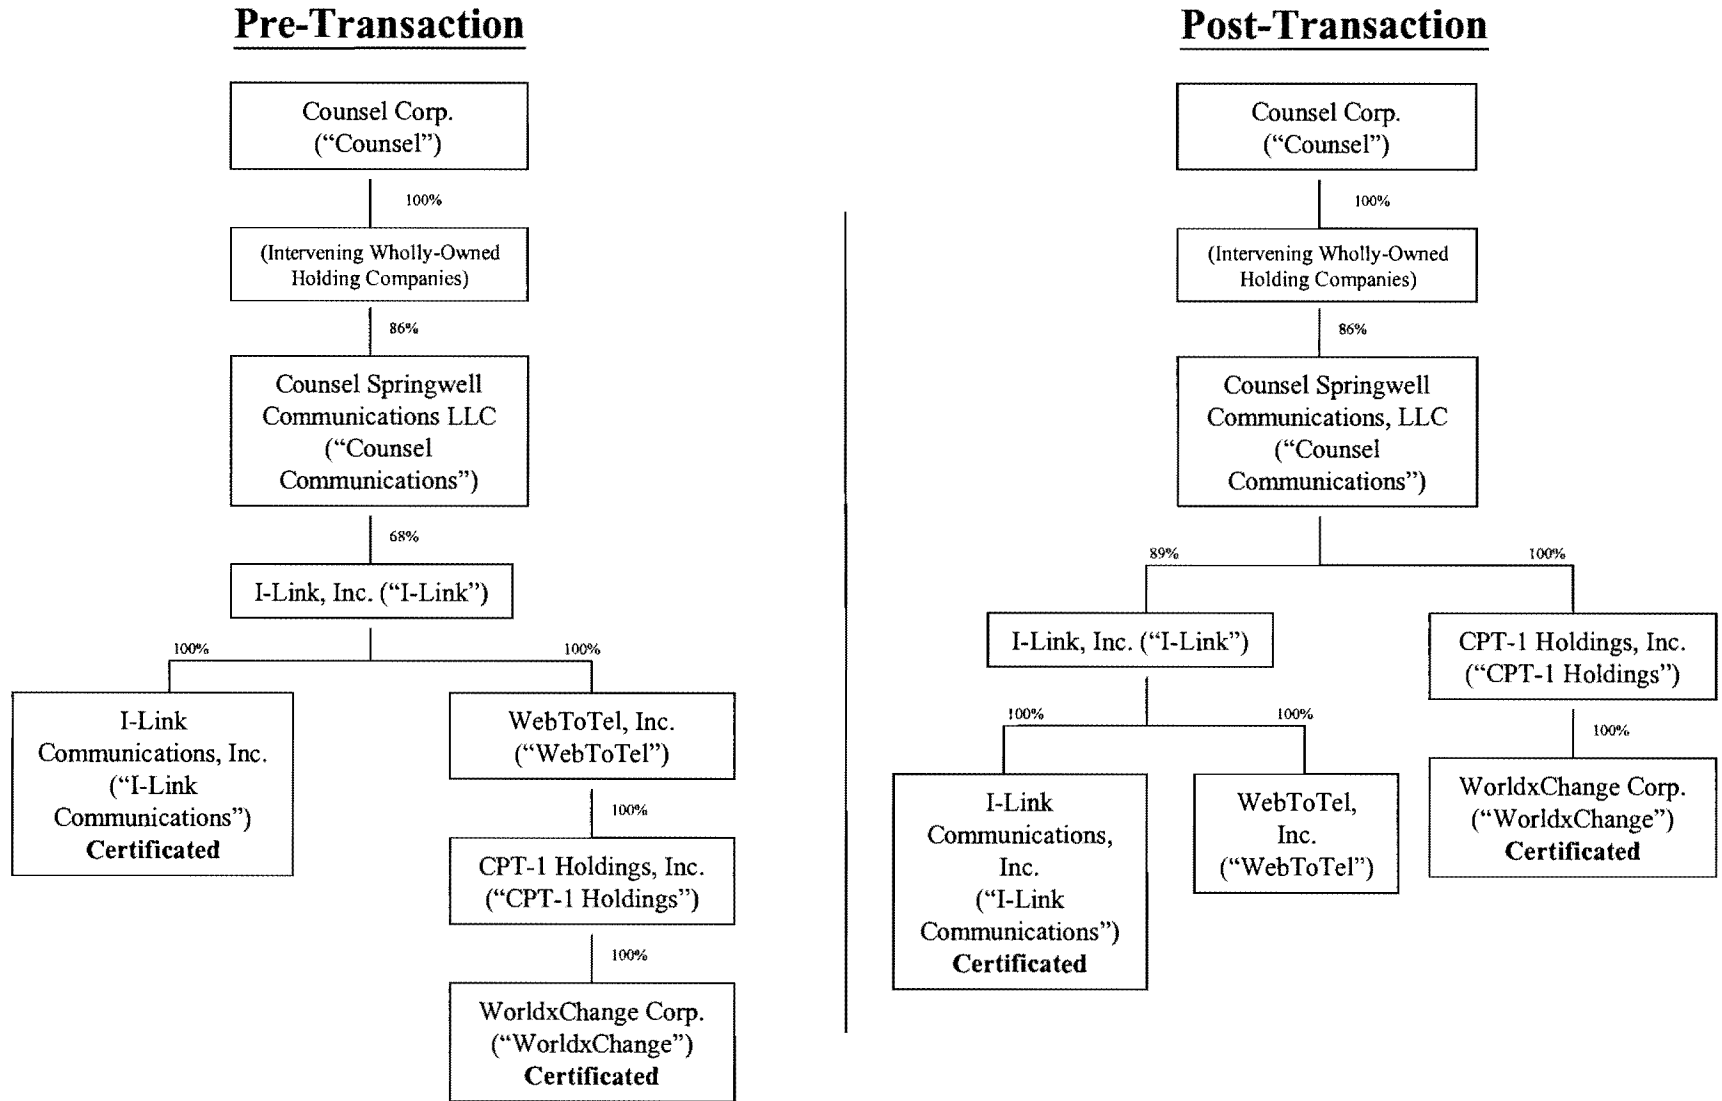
Pre-Transaction

Counsel Corp. ("Counsel")

100%

(Intervening Wholly-Owned Holding Companies)

86%

Counsel Springwell Communications LLC ("Counsel Communications")

68%

I-Link, Inc. ("I-Link")

100%

100%

I-Link Communications, Inc. ("I-Link Communications") **Certificated**

WebToTel, Inc. ("WebToTel")

100%

CPT-1 Holdings, Inc. ("CPT-1 Holdings")

100%

WorldxChange Corp. ("WorldxChange") **Certificated**

Post-Transaction

Counsel Corp. ("Counsel")

100%

(Intervening Wholly-Owned Holding Companies)

86%

Counsel Springwell Communications, LLC ("Counsel Communications")

89%

100%

I-Link, Inc. ("I-Link")

CPT-1 Holdings, Inc. ("CPT-1 Holdings")

100%

100%

100%

I-Link Communications, Inc. ("I-Link Communications") **Certificated**

WebToTel, Inc. ("WebToTel")

WorldxChange Corp. ("WorldxChange") **Certificated**